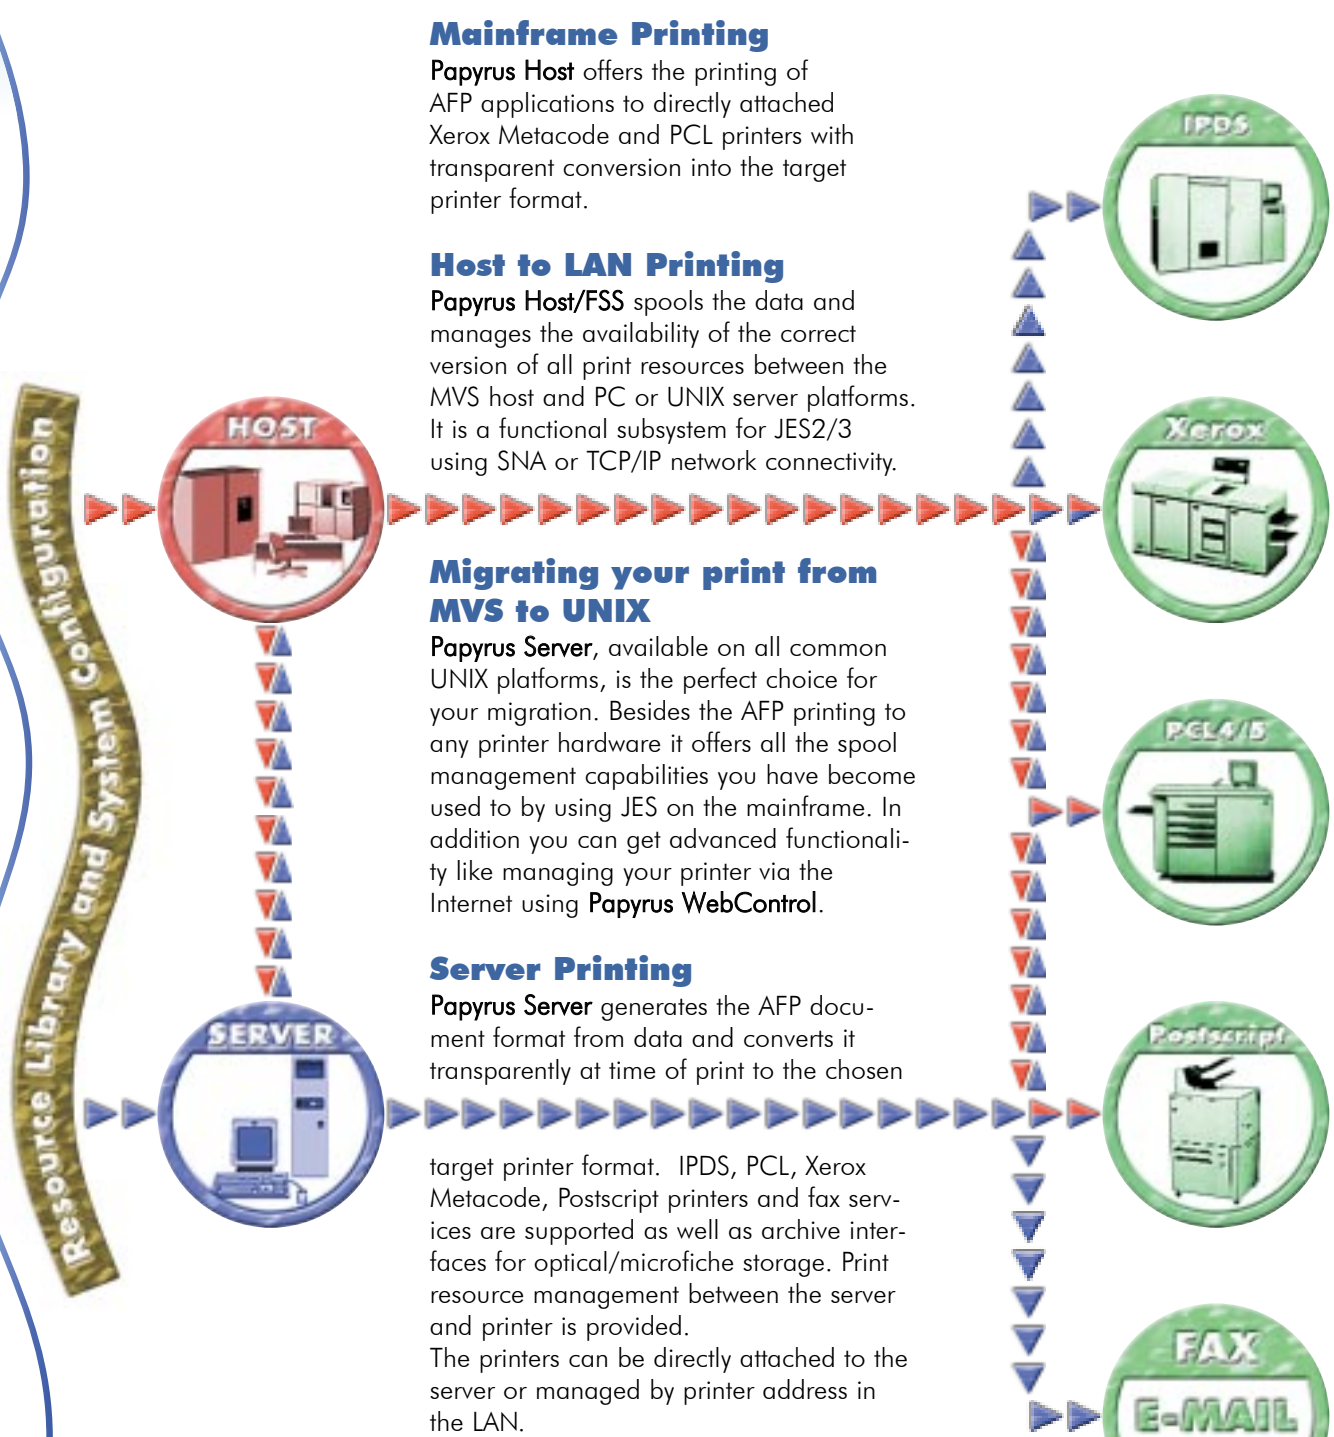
Mainframe Printing
Papyrus Host offers the printing of AFP applications to directly attached Xerox Metacode and PCL printers with transparent conversion into the target printer format.

Host to LAN Printing
Papyrus Host/FSS spools the data and manages the availability of the correct version of all print resources between the MVS host and PC or UNIX server platforms. It is a functional subsystem for JES2/3 using SNA or TCP/IP network connectivity.

Migrating your print from MVS to UNIX
Papyrus Server, available on all common UNIX platforms, is the perfect choice for your migration. Besides the AFP printing to any printer hardware it offers all the spool management capabilities you have become used to by using JES on the mainframe. In addition you can get advanced functionality like managing your printer via the Internet using Papyrus WebControl.

Server Printing
Papyrus Server generates the AFP document format from data and converts it transparently at time of print to the chosen target printer format. IPDS, PCL, Xerox Metacode, Postscript printers and fax services are supported as well as archive interfaces for optical/microfiche storage. Print resource management between the server and printer is provided.
The printers can be directly attached to the server or managed by printer address in the LAN.

Resource Library and System Configuration

HOST

SERVER

IPDS

Xerox

PCL4/5

Postscript

FAX

E-MAIL